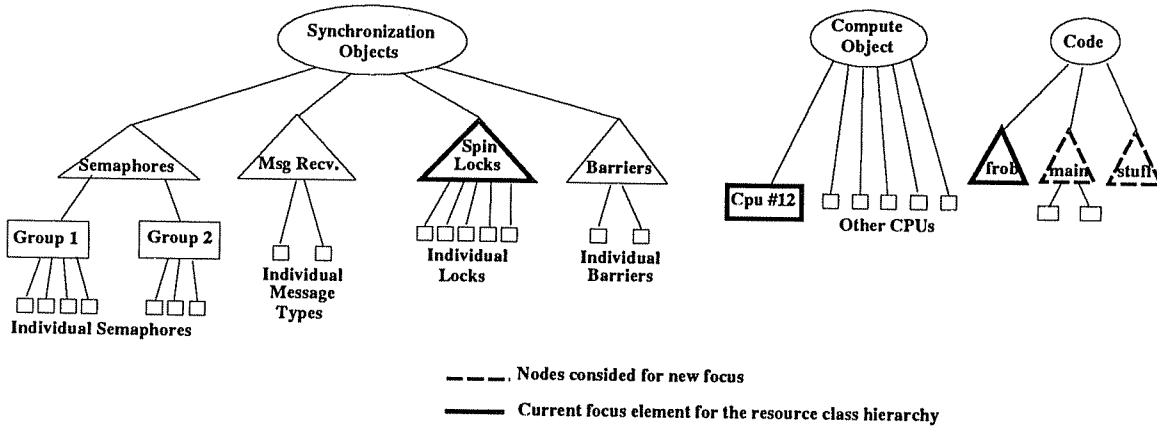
Synchronization Objects

Semaphores

Msg Recv.

Spin Locks

Barriers

Group 1

Group 2

Individual Semaphores

Individual Message Types

Individual Locks

Individual Barriers

Compute Object

Cpu #12

Other CPUs

Code

frob

main

stuff

Nodes consided for new focus

Current focus element for the resource class hierarchy